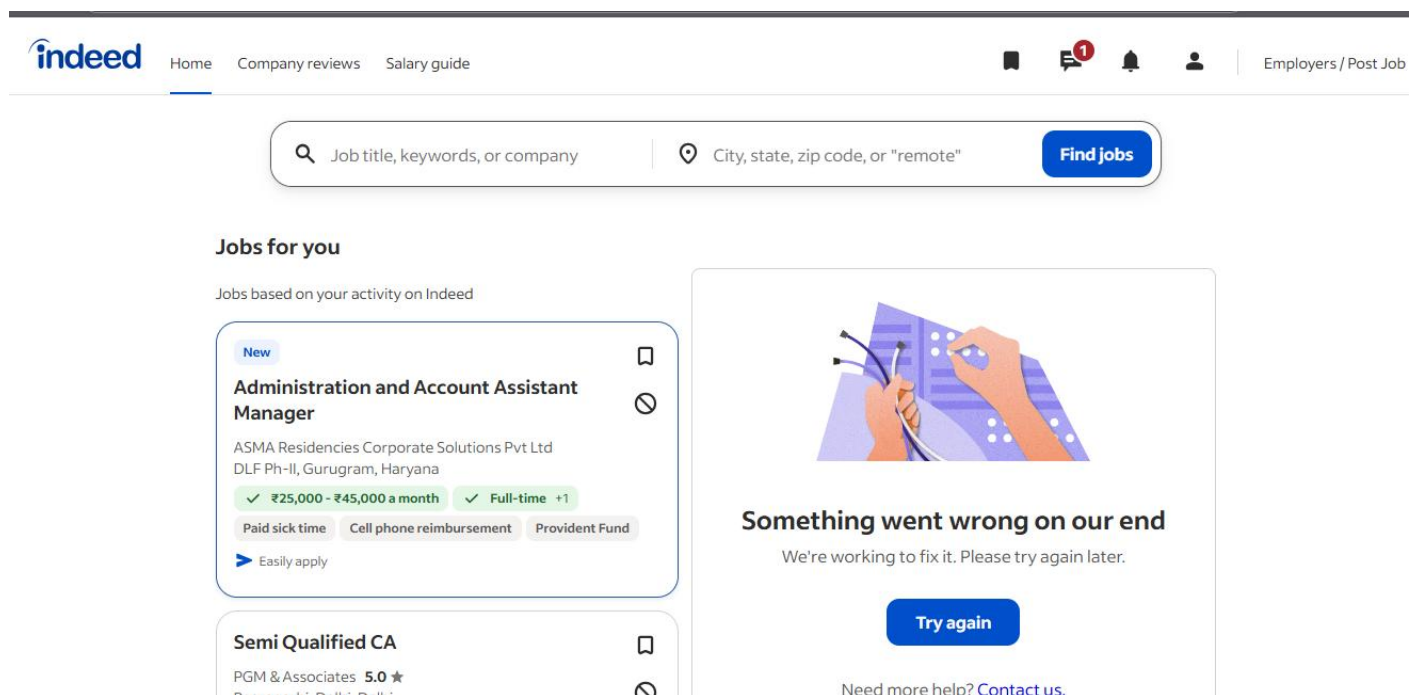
indeed Home Company reviews Salary guide 1 Employers / Post Job

Job title, keywords, or company City, state, zip code, or "remote" Find jobs

Jobs for you

Jobs based on your activity on Indeed

New

Administration and Account Assistant Manager

ASMA Residencies Corporate Solutions Pvt Ltd
DLF Ph-II, Gurugram, Haryana

₹25,000 - ₹45,000 a month Full-time +1

Paid sick time Cell phone reimbursement Provident Fund

Easily apply

Semi Qualified CA

PGM & Associates 5.0 ★
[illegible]

Something went wrong on our end

We're working to fix it. Please try again later.

Try again

Need more help? Contact us.